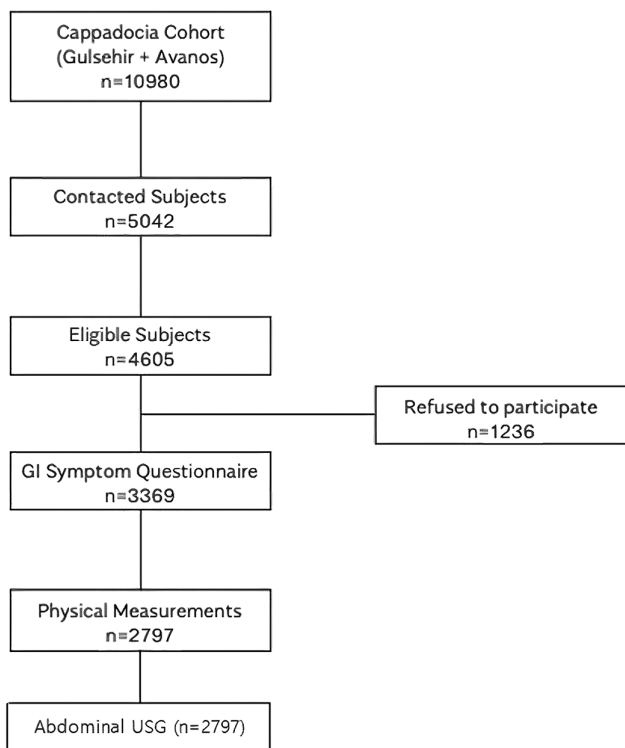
Cappadocia Cohort
(Gulsehir + Avanos)
n=10980

Contacted Subjects
n=5042

Eligible Subjects
n=4605

Refused to participate
n=1236

GI Symptom Questionnaire
n=3369

Physical Measurements
n=2797

Abdominal USG (n=2797)